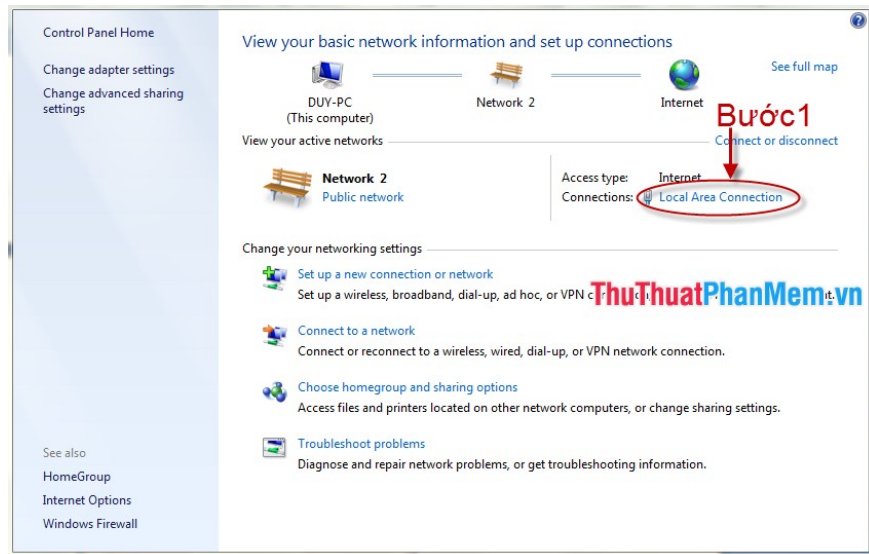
Control Panel Home

Change adapter settings

Change advanced sharing settings

See also

HomeGroup

Internet Options

Windows Firewall

View your basic network information and set up connections

See full map

DUY-PC
(This computer)

Network 2

Internet

Bước1

View your active networks

Connect or disconnect

Network 2
Public network

Access type: Internet

Connections: Local Area Connection

Change your networking settings

Set up a new connection or network
Set up a wireless, broadband, dial-up, ad hoc, or VPN c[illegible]t.

ThuThuatPhanMem.vn

Connect to a network
Connect or reconnect to a wireless, wired, dial-up, or VPN network connection.

Choose homegroup and sharing options
Access files and printers located on other network computers, or change sharing settings.

Troubleshoot problems
Diagnose and repair network problems, or get troubleshooting information.